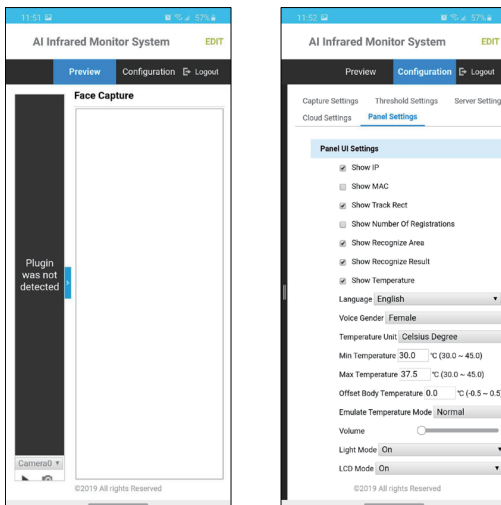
11:51 57%

AI Infrared Monitor System EDIT

Preview Configuration Logout

Face Capture

Plugin was not detected

Camera0

©2019 All rights Reserved

11:52 57%

AI Infrared Monitor System EDIT

Preview Configuration Logout

Capture Settings Threshold Settings Server Setting

Cloud Settings Panel Settings

Panel UI Settings

Show IP

Show MAC

Show Track Rect

Show Number Of Registrations

Show Recognize Area

Show Recognize Result

Show Temperature

Language English

Voice Gender Female

Temperature Unit Celsius Degree

Min Temperature 30.0 ℃ (30.0 ~ 45.0)

Max Temperature 37.5 ℃ (30.0 ~ 45.0)

Offset Body Temperature 0.0 ℃ (-0.5 ~ 0.5

Emulate Temperature Mode Normal

Volume

Light Mode On

LCD Mode On

©2019 All rights Reserved